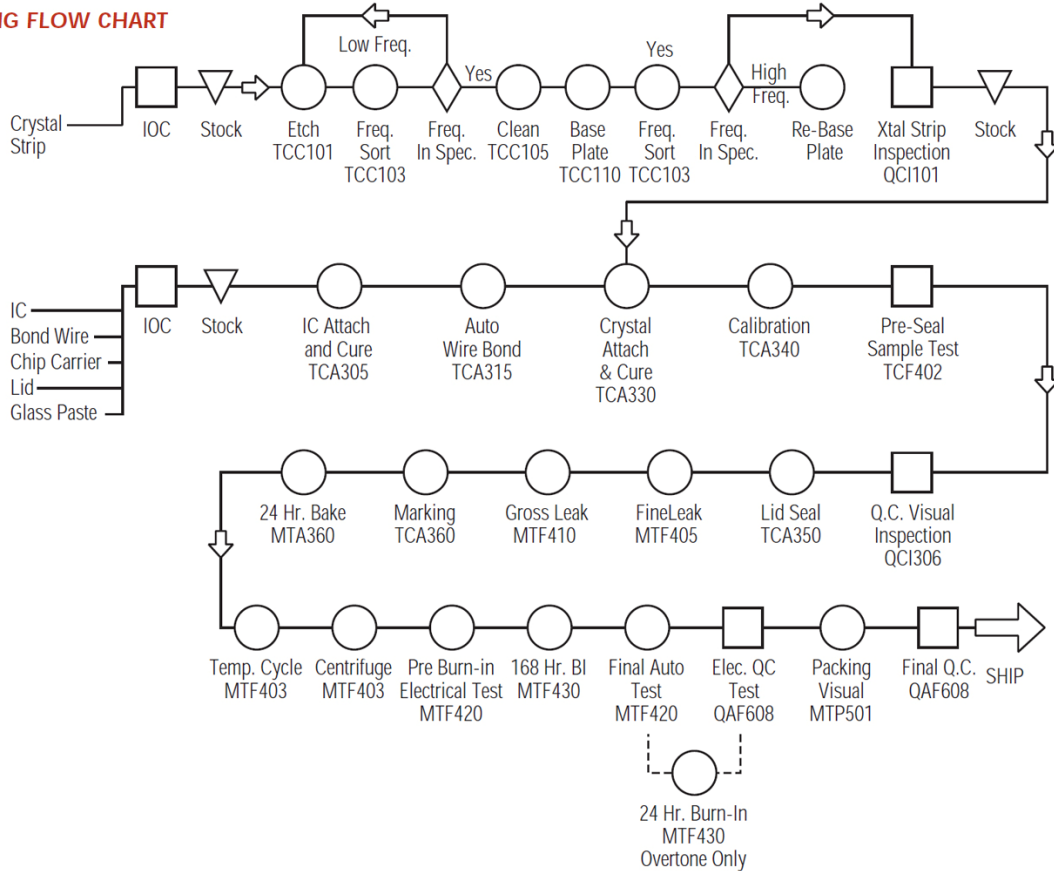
IG FLOW CHART

Low Freq.

Yes

Yes

High Freq.

Crystal Strip

IOC

Stock

Etch TCC101

Freq. Sort TCC103

Freq. In Spec.

Clean TCC105

Base Plate TCC110

Freq. Sort TCC103

Freq. In Spec.

Re-Base Plate

Xtal Strip Inspection QCI101

Stock

IC

Bond Wire

Chip Carrier

Lid

Glass Paste

IOC

Stock

IC Attach and Cure TCA305

Auto Wire Bond TCA315

Crystal Attach & Cure TCA330

Calibration TCA340

Pre-Seal Sample Test TCF402

24 Hr. Bake MTA360

Marking TCA360

Gross Leak MTF410

FineLeak MTF405

Lid Seal TCA350

Q.C. Visual Inspection QCI306

Temp. Cycle MTF403

Centrifuge MTF403

Pre Burn-in Electrical Test MTF420

168 Hr. BI MTF430

Final Auto Test MTF420

Elec. QC Test QAF608

Packing Visual MTP501

Final Q.C. QAF608

SHIP

24 Hr. Burn-In MTF430 Overtone Only